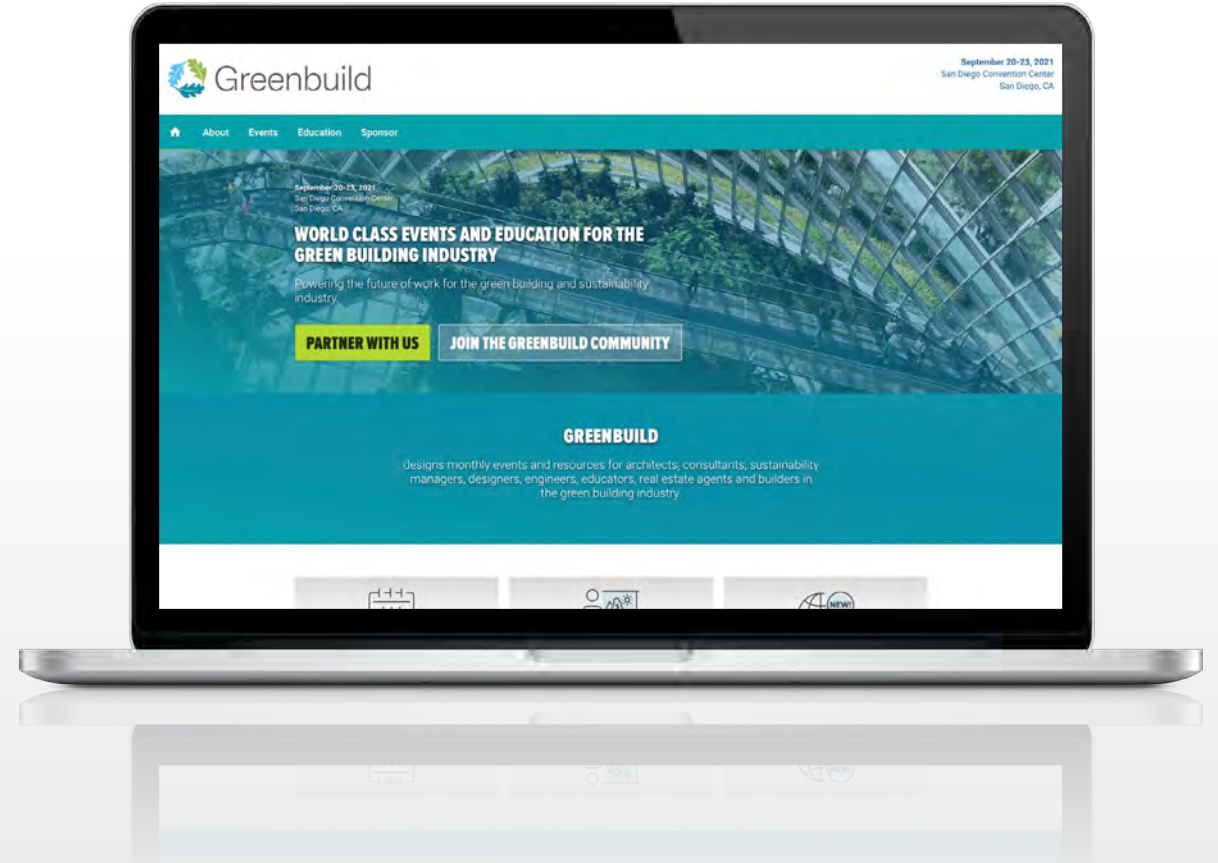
Greenbuild

September 20-23, 2021
San Diego Convention Center
San Diego, CA

About Events Education Sponsor

September 20-23, 2021
San Diego Convention Center
San Diego, CA

WORLD CLASS EVENTS AND EDUCATION FOR THE GREEN BUILDING INDUSTRY

Powering the future of work for the green building and sustainability industry.

PARTNER WITH US

JOIN THE GREENBUILD COMMUNITY

GREENBUILD

designs monthly events and resources for architects, consultants, sustainability managers, designers, engineers, educators, real estate agents and builders in the green building industry.

NEW!